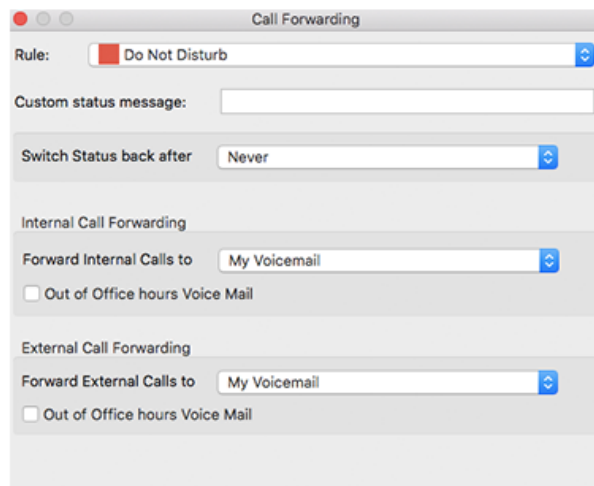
Call Forwarding

Rule: Do Not Disturb

Custom status message:

Switch Status back after Never

Internal Call Forwarding

Forward Internal Calls to My Voicemail

Out of Office hours Voice Mail

External Call Forwarding

Forward External Calls to My Voicemail

Out of Office hours Voice Mail